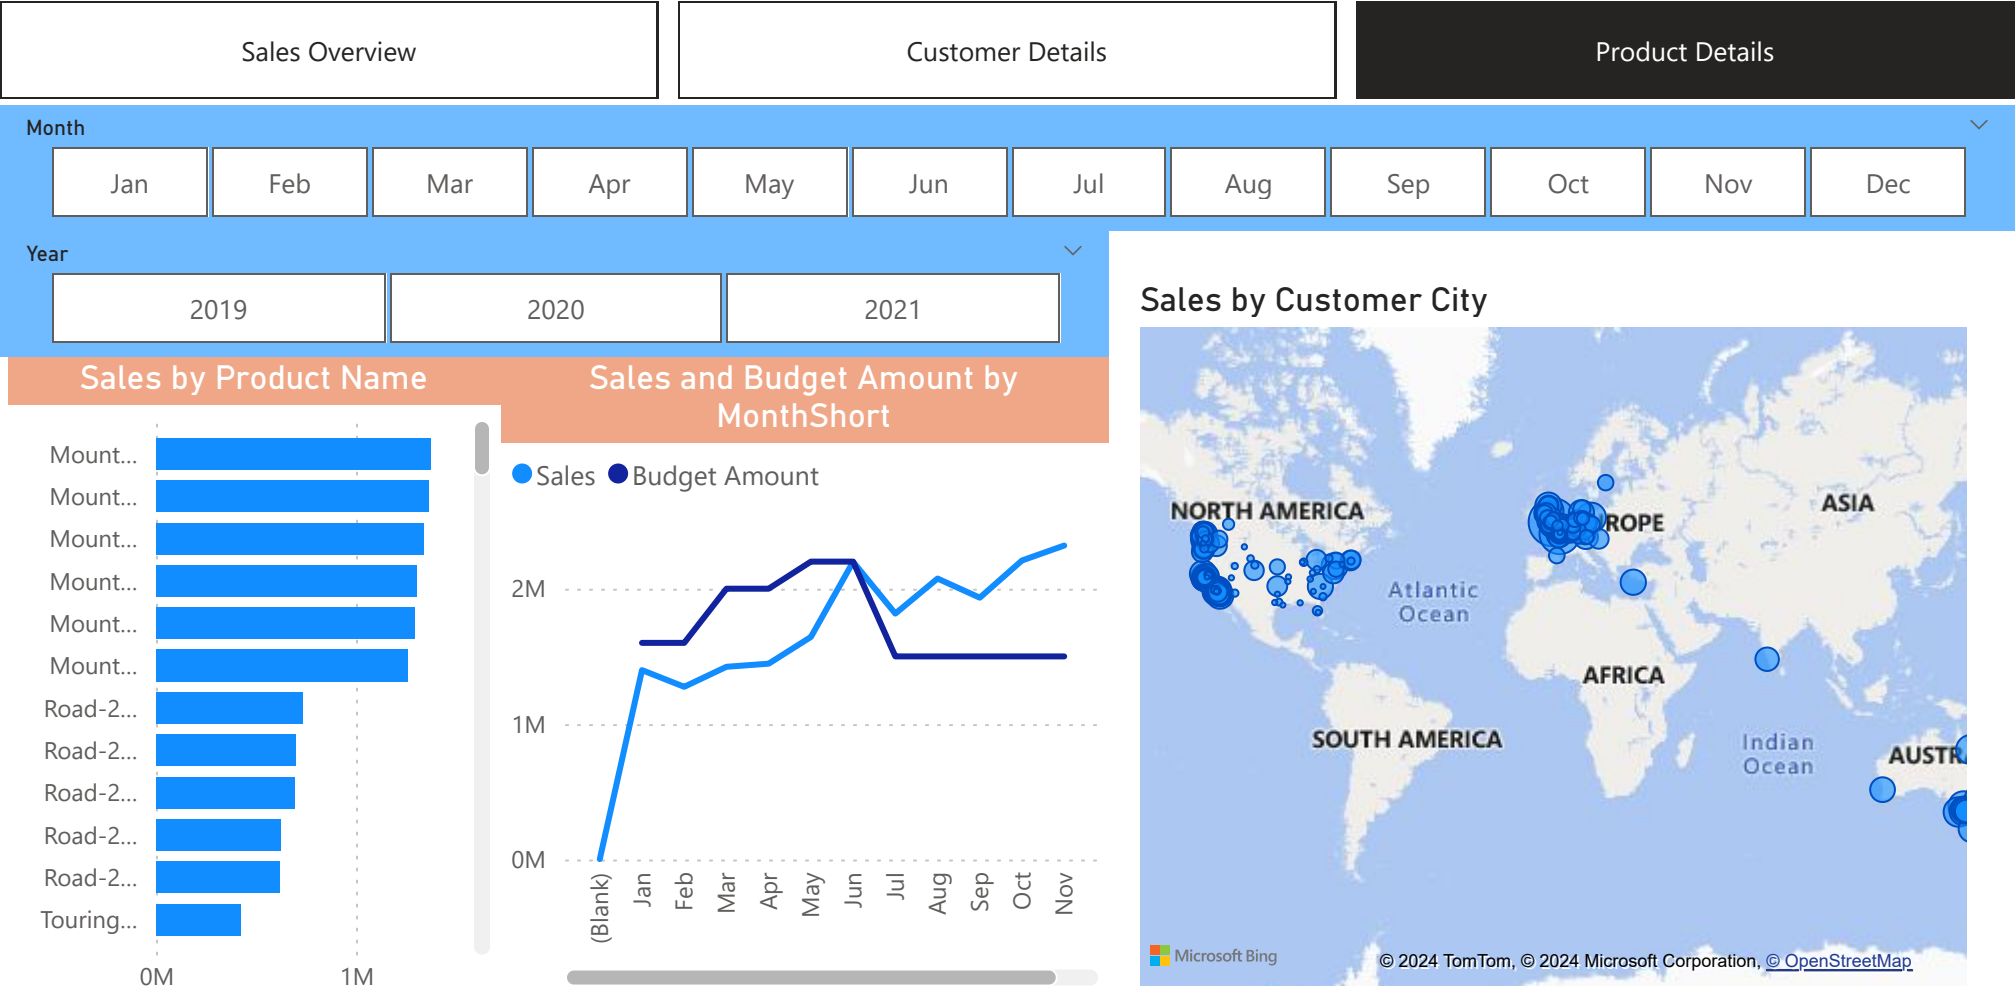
Sales Overview

Customer Details

Product Details

Month

Jan Feb Mar Apr May Jun Jul Aug Sep Oct Nov Dec

Year

2019 2020 2021

Sales by Customer City

Sales by Product Name

Mount...
Mount...
Mount...
Mount...
Mount...
Mount...
Road-2...
Road-2...
Road-2...
Road-2...
Road-2...
Touring...

0M 1M

Sales and Budget Amount by MonthShort

Sales Budget Amount

2M
1M
0M

(Blank) Jan Feb Mar Apr May Jun Jul Aug Sep Oct Nov

NORTH AMERICA
ROPE
ASIA
Atlantic Ocean
AFRICA
SOUTH AMERICA
Indian Ocean
AUSTR

Microsoft Bing

© 2024 TomTom, © 2024 Microsoft Corporation, © OpenStreetMap